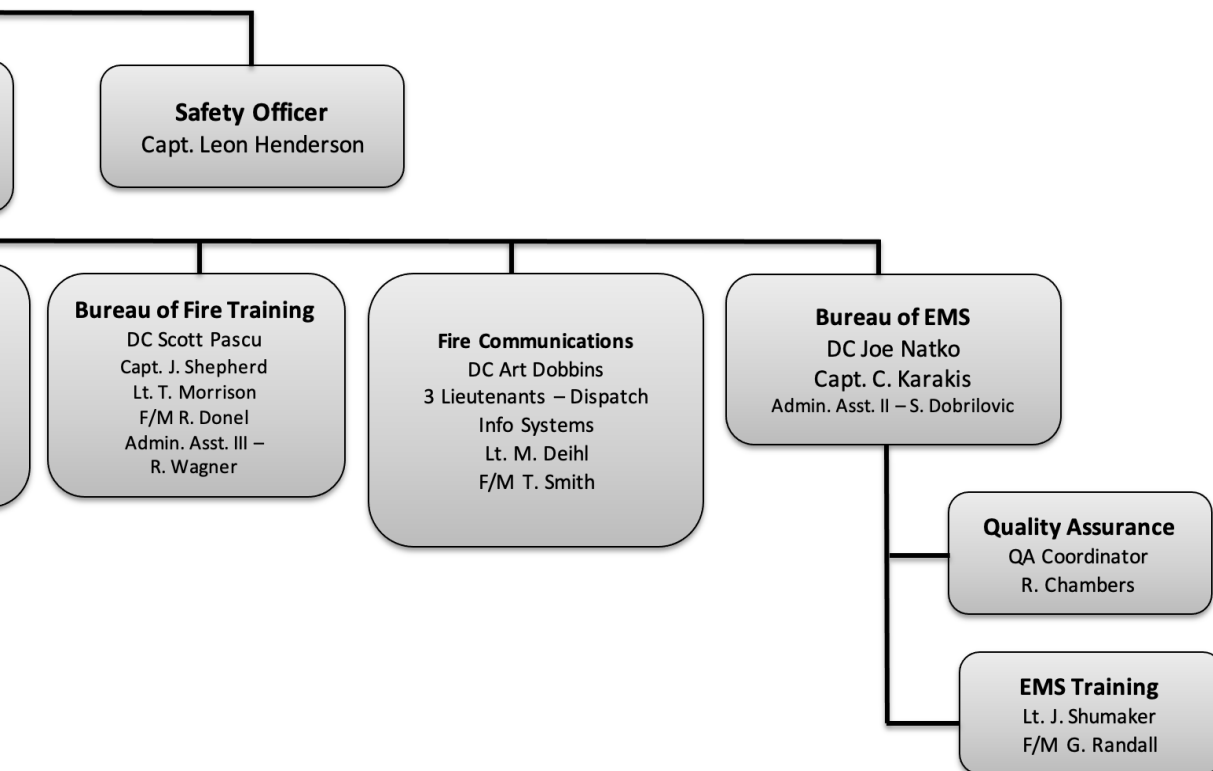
Safety Officer
Capt. Leon Henderson

Bureau of Fire Training
DC Scott Pascu
Capt. J. Shepherd
Lt. T. Morrison
F/M R. Donel
Admin. Asst. III – R. Wagner

Fire Communications
DC Art Dobbins
3 Lieutenants – Dispatch
Info Systems
Lt. M. Deihl
F/M T. Smith

Bureau of EMS
DC Joe Natko
Capt. C. Karakis
Admin. Asst. II – S. Dobrilovic

Quality Assurance
QA Coordinator
R. Chambers

EMS Training
Lt. J. Shumaker
F/M G. Randall